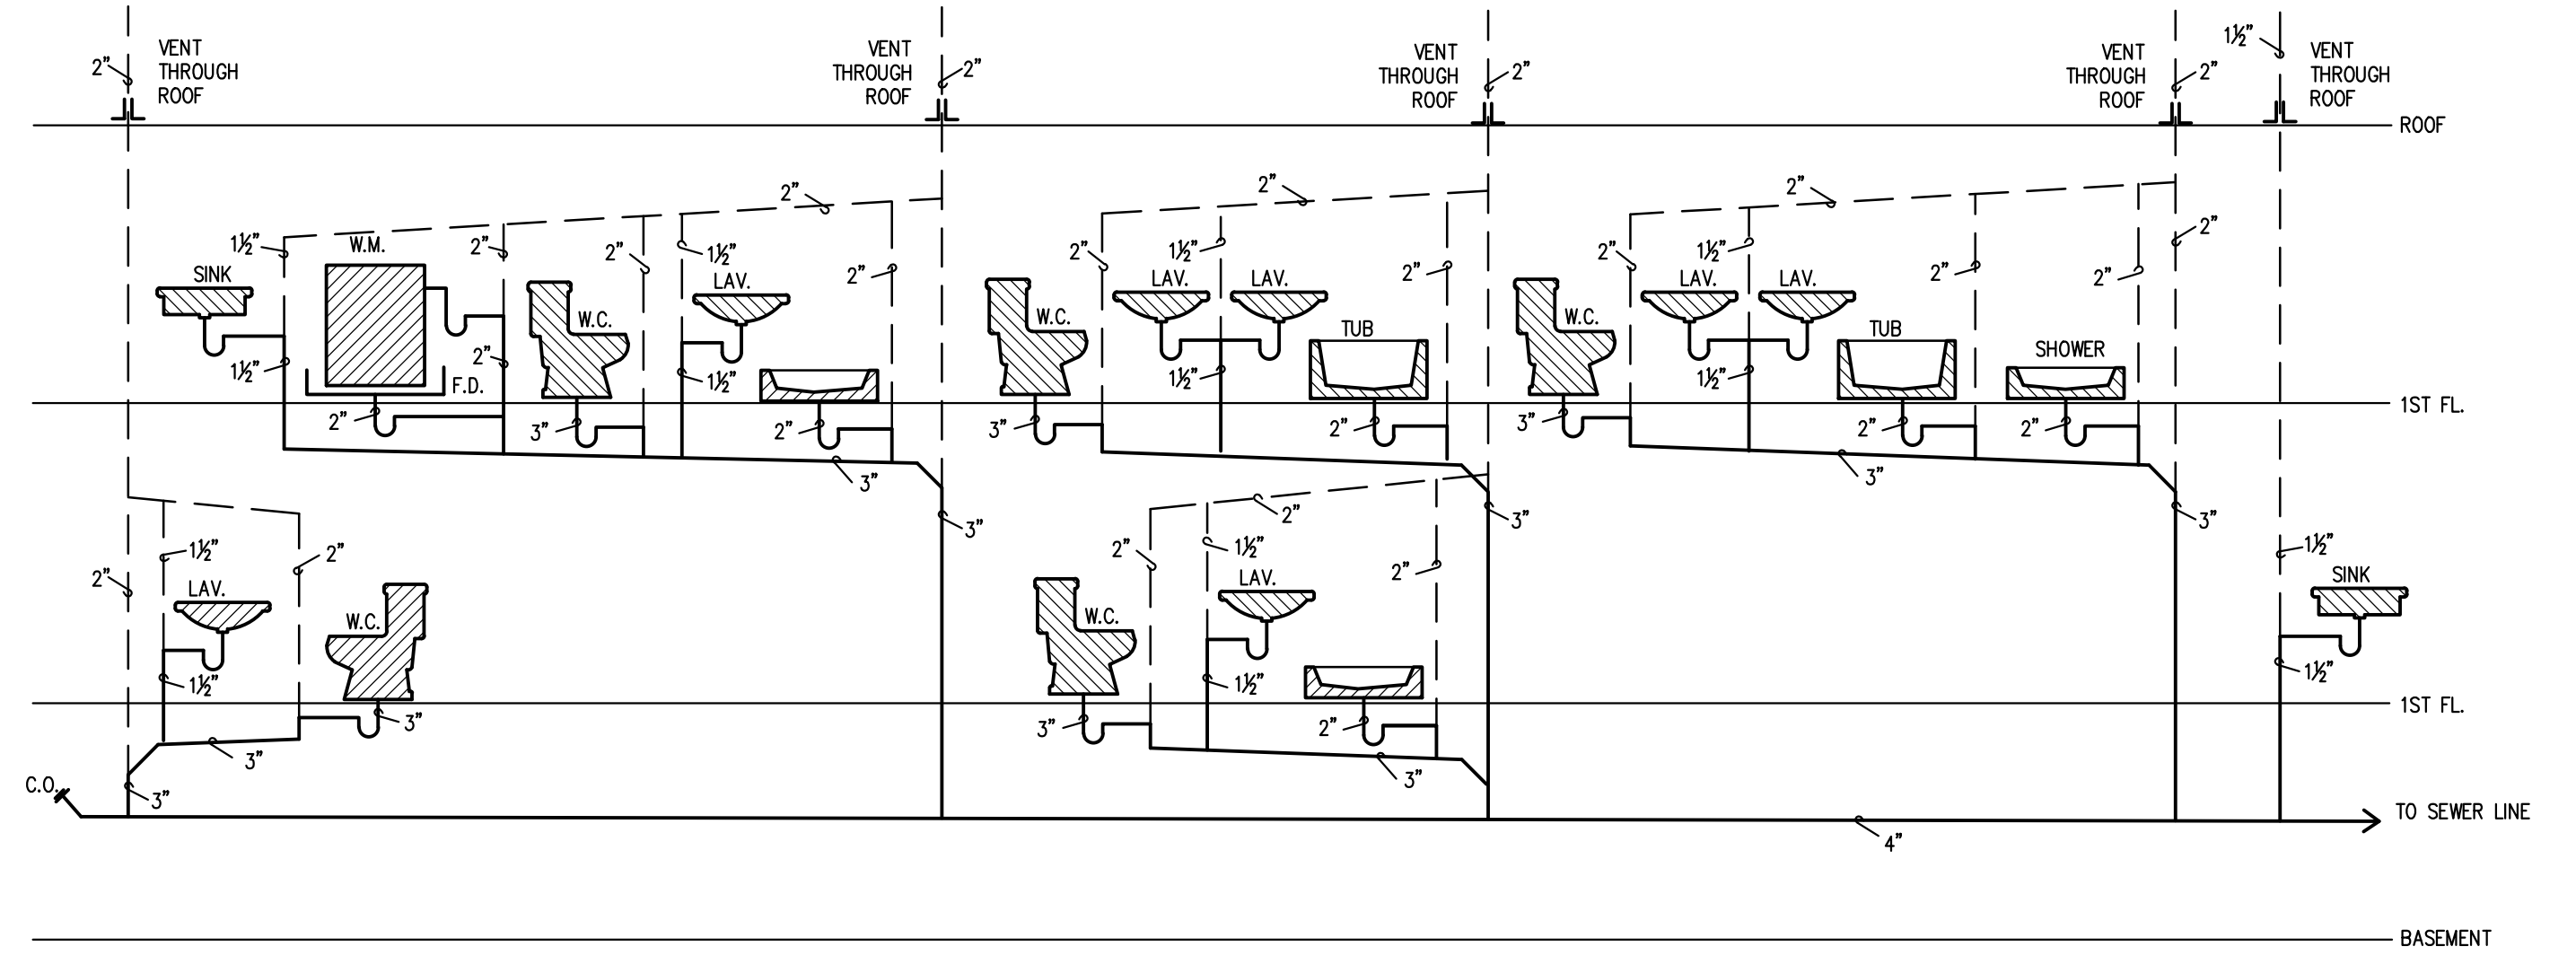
2" VENT THROUGH ROOF

VENT THROUGH ROOF 2"

VENT THROUGH ROOF 2"

VENT THROUGH ROOF 2"

1½" VENT THROUGH ROOF

ROOF

2"
1½"
SINK
W.M.
2"
2"
1½"
2"
LAV.
W.C.
2"
1½"
F.D.
1½"
2"
3"
2"
3"
3"

2"
1½"
2"
2"
LAV.
LAV.
W.C.
TUB
1½"
3"
2"
3"

2"
2"
1½"
2"
2"
2"
LAV.
LAV.
W.C.
TUB
SHOWER
1½"
3"
2"
2"
3"
3"

1ST FL.

2"
1½"
2"
LAV.
W.C.
1½"
3"
3"
C.O.
3"

2"
2"
1½"
2"
LAV.
W.C.
1½"
3"
2"
3"

1½"
SINK
1½"

1ST FL.

TO SEWER LINE
4"

BASEMENT